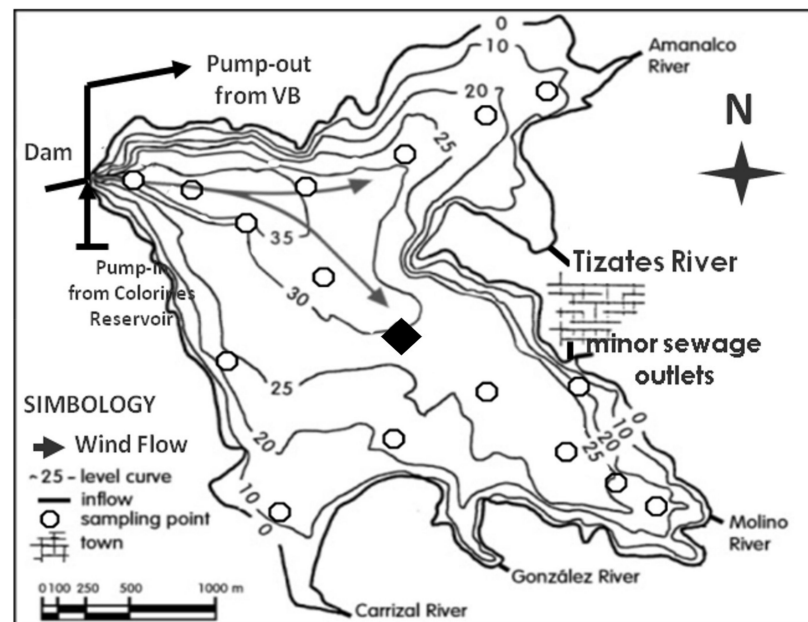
Pump-out from VB

Dam

0
10
20
25
35
30
25
20
10
0

Amanalco River

N

Tizates River

Pump-in from Colorines Reservoir

minor sewage outlets

0
10
20
25

SIMBOLOGY
Wind Flow
25 - level curve
inflow
sampling point
town

Molino River

González River

Carrizal River

0 100 250 500 1000 m